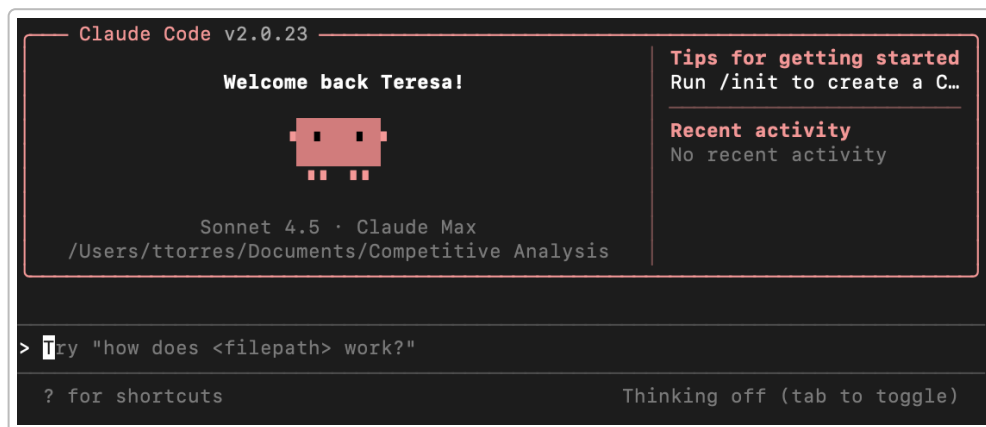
Claude Code v2.0.23

Welcome back Teresa!

Sonnet 4.5 · Claude Max
/Users/ttorres/Documents/Competitive Analysis

Tips for getting started
Run /init to create a C…

Recent activity
No recent activity

> Try "how does <filepath> work?"

? for shortcuts

Thinking off (tab to toggle)